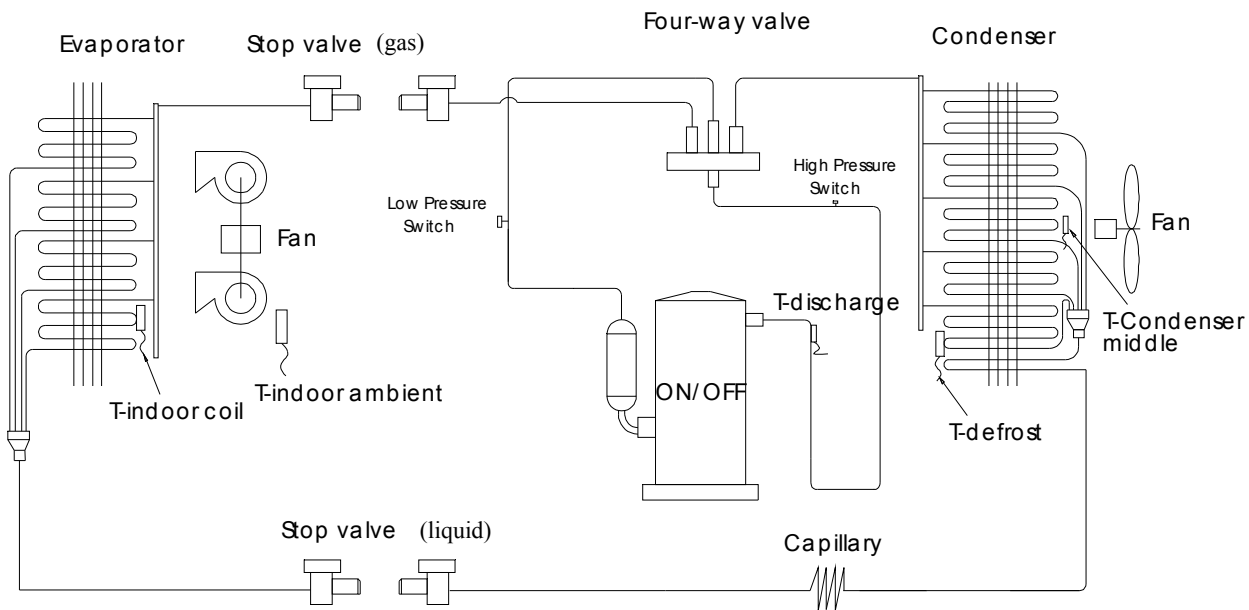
Evaporator

Stop valve (gas)

Four-way valve

Condenser

High Pressure Switch

Low Pressure Switch

Fan

Fan

T-discharge

T-Condenser middle

ON/OFF

T-indoor ambient

T-indoor coil

T-defrost

Stop valve (liquid)

Capillary